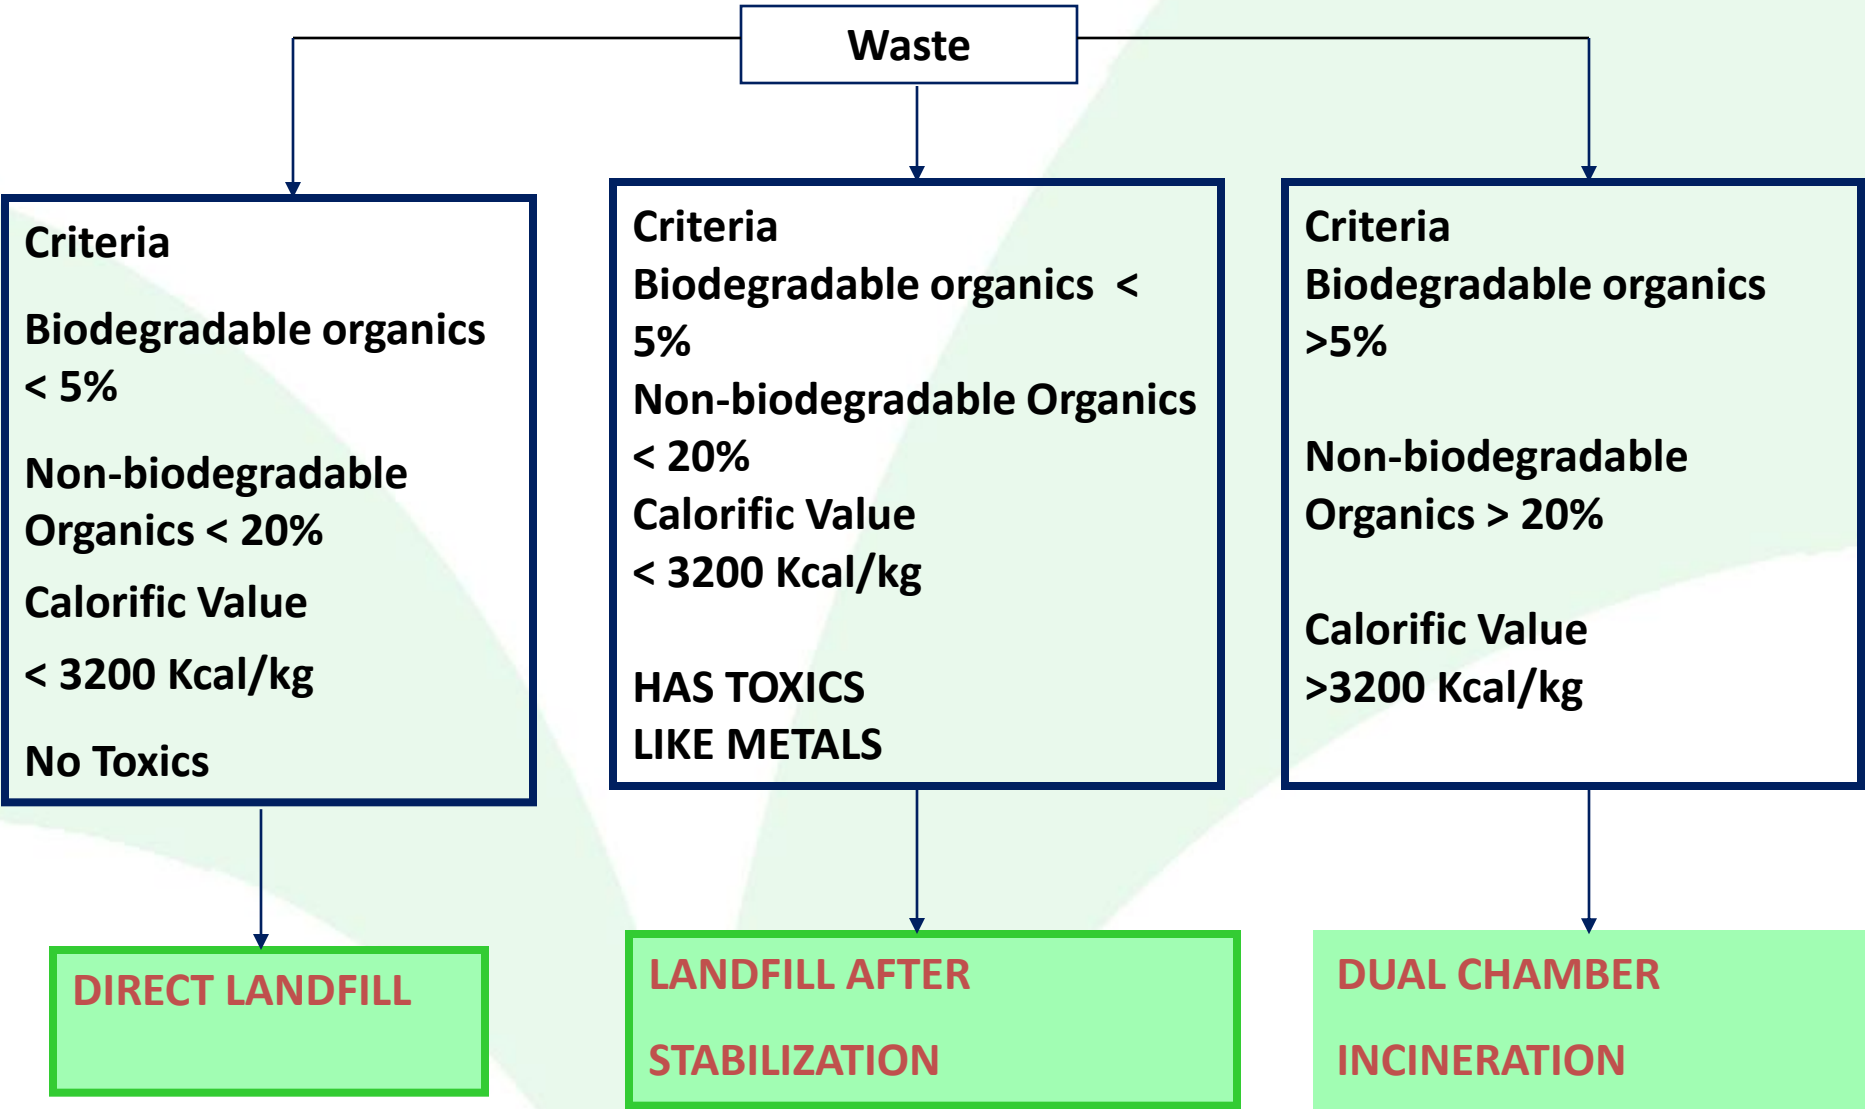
Waste

Criteria

Biodegradable organics < 5%

Non-biodegradable Organics < 20%

Calorific Value

< 3200 Kcal/kg

No Toxics

Criteria
Biodegradable organics < 5%
Non-biodegradable Organics < 20%
Calorific Value
< 3200 Kcal/kg

HAS TOXICS
LIKE METALS

Criteria
Biodegradable organics >5%

Non-biodegradable Organics > 20%

Calorific Value
>3200 Kcal/kg

DIRECT LANDFILL

LANDFILL AFTER

STABILIZATION

DUAL CHAMBER

INCINERATION